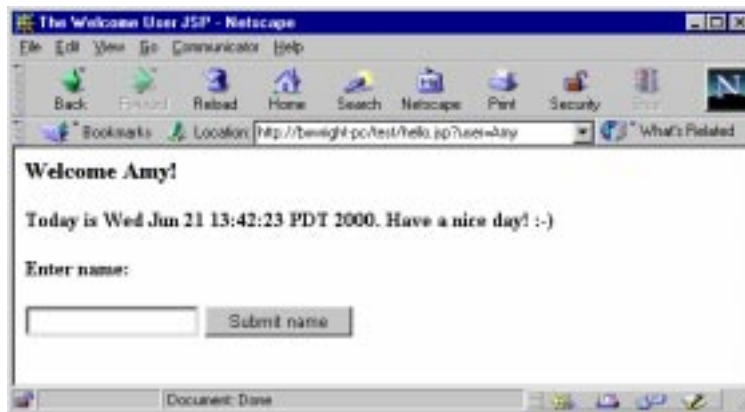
The Welcome User JSP - Netscape

File Edit View Go Communicator Help

Back Forward Reload Home Search Netscape Print Security Stop

Bookmarks Location: http://bewight-pc/test/hello.jsp?user=Amy What's Related

Welcome Amy!

Today is Wed Jun 21 13:42:23 PDT 2000. Have a nice day! :-)

Enter name:

Submit name

Document: Done